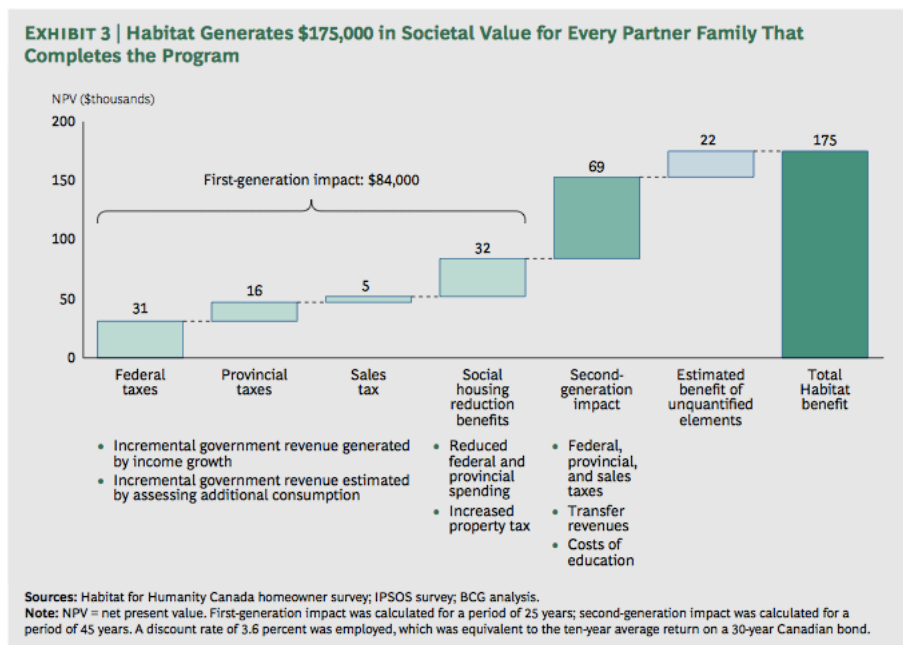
EXHIBIT 3 | Habitat Generates $175,000 in Societal Value for Every Partner Family That Completes the Program

NPV ($thousands)

200
150
100
50
0

First-generation impact: $84,000

31
16
5
32
69
22
175

Federal taxes
Provincial taxes
Sales tax
Social housing reduction benefits
Second-generation impact
Estimated benefit of unquantified elements
Total Habitat benefit

• Incremental government revenue generated by income growth
• Incremental government revenue estimated by assessing additional consumption

• Reduced federal and provincial spending
• Increased property tax

• Federal, provincial, and sales taxes
• Transfer revenues
• Costs of education

Sources: Habitat for Humanity Canada homeowner survey; IPSOS survey; BCG analysis.
Note: NPV = net present value. First-generation impact was calculated for a period of 25 years; second-generation impact was calculated for a period of 45 years. A discount rate of 3.6 percent was employed, which was equivalent to the ten-year average return on a 30-year Canadian bond.